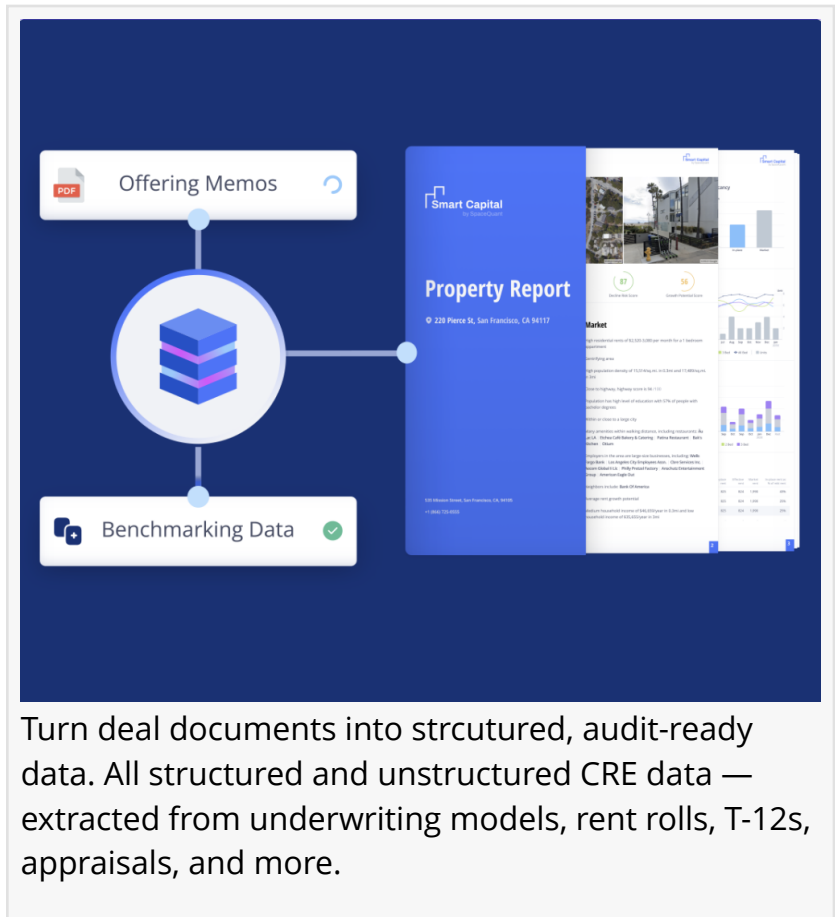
PDF Offering Memos

Benchmarking Data

Smart Capital
by SpaceQuant

Property Report

228 Pierce St, San Francisco, CA 94117

87

56

Market

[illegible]

Turn deal documents into strcutured, audit-ready data. All structured and unstructured CRE data — extracted from underwriting models, rent rolls, T-12s, appraisals, and more.